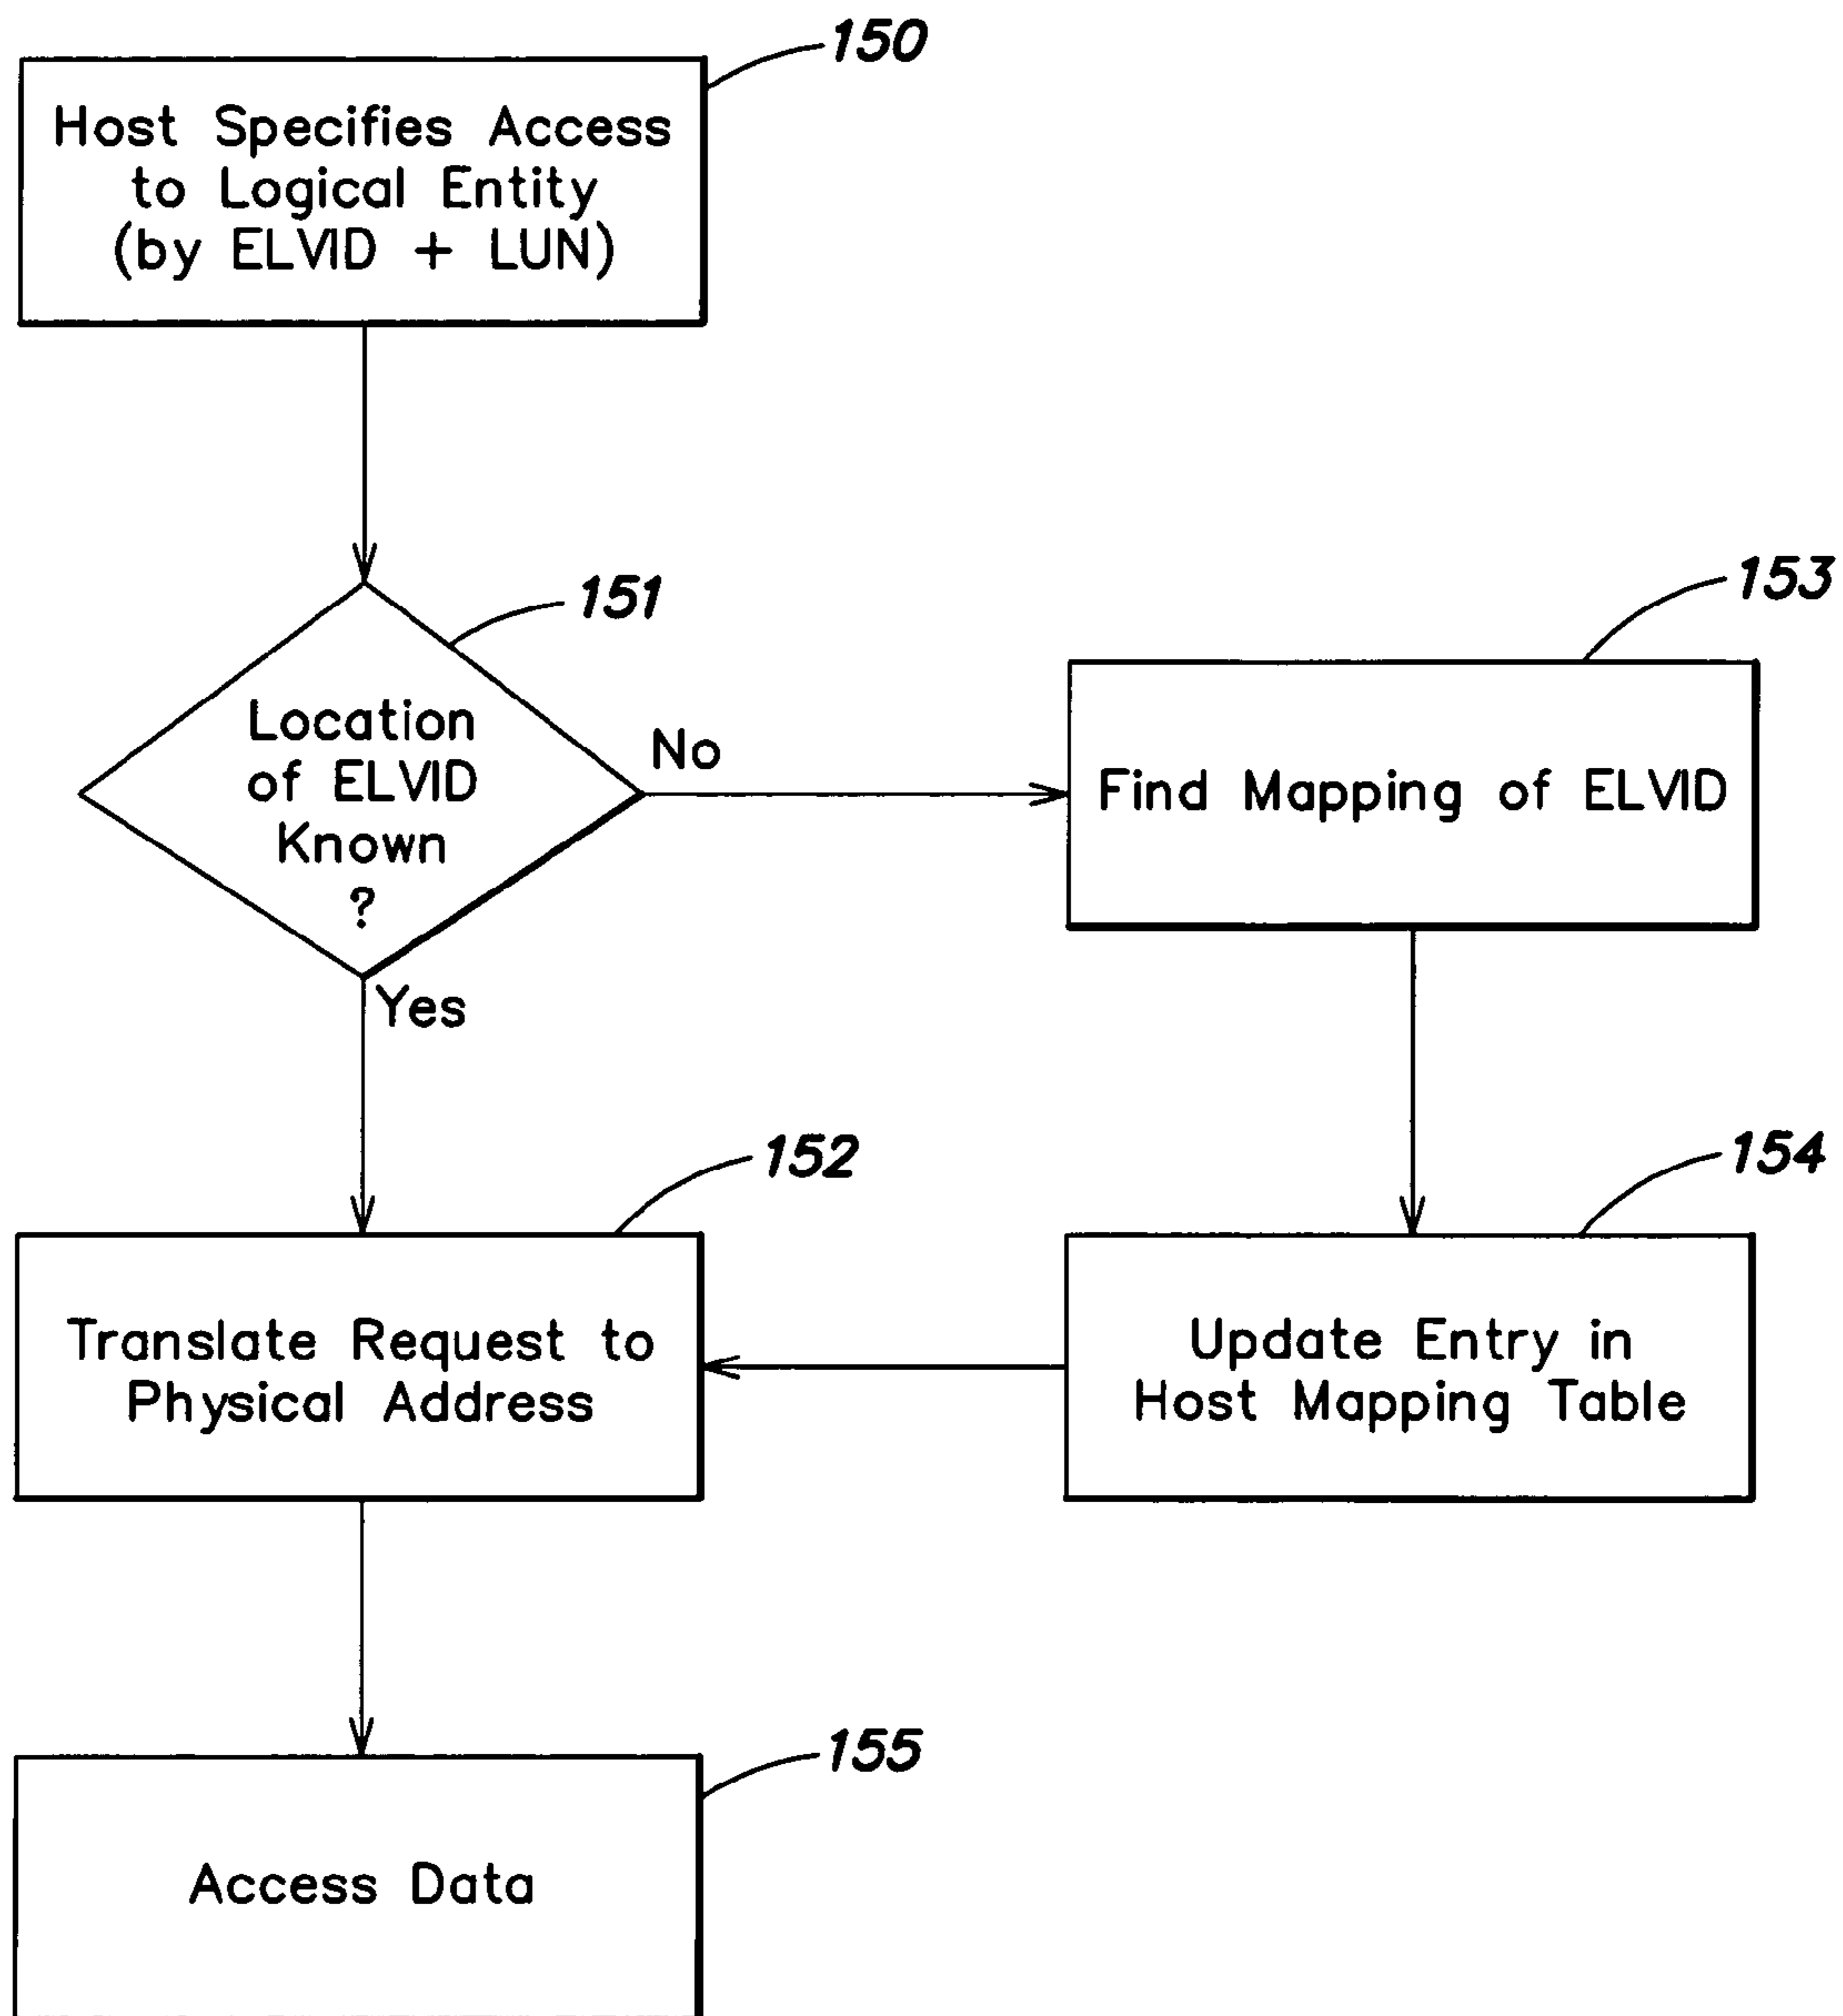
150

Host Specifies Access to Logical Entity (by ELVID + LUN)

151

Location of ELVID Known ?

No

153

Find Mapping of ELVID

Yes

152

154

Translate Request to Physical Address

Update Entry in Host Mapping Table

155

Access Data